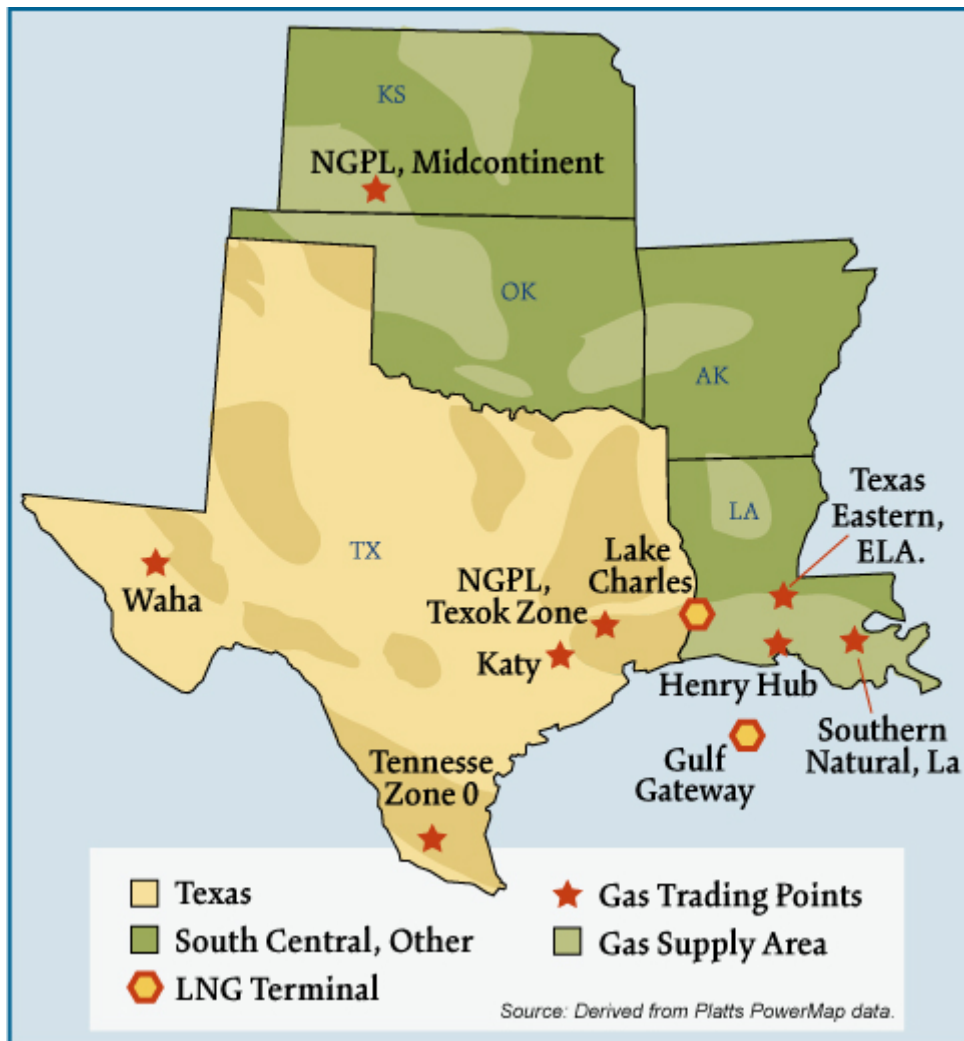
KS
NGPL, Midcontinent
OK
AK
LA
TX
Texas Eastern, ELA.
Lake Charles
Waha
NGPL, Texok Zone
Katy
Henry Hub
Southern Natural, La
Gulf Gateway
Tennesse Zone 0

Texas
South Central, Other
LNG Terminal
Gas Trading Points
Gas Supply Area

Source: Derived from Platts PowerMap data.